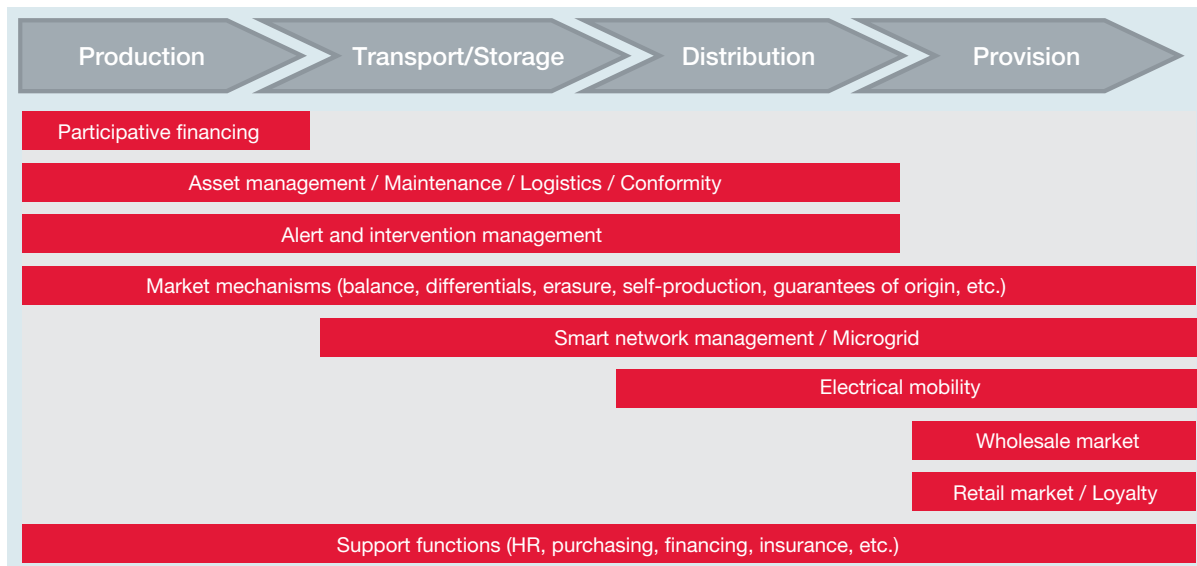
Production
Transport/Storage
Distribution
Provision

Participative financing

Asset management / Maintenance / Logistics / Conformity

Alert and intervention management

Market mechanisms (balance, differentials, erasure, self-production, guarantees of origin, etc.)

Smart network management / Microgrid

Electrical mobility

Wholesale market

Retail market / Loyalty

Support functions (HR, purchasing, financing, insurance, etc.)